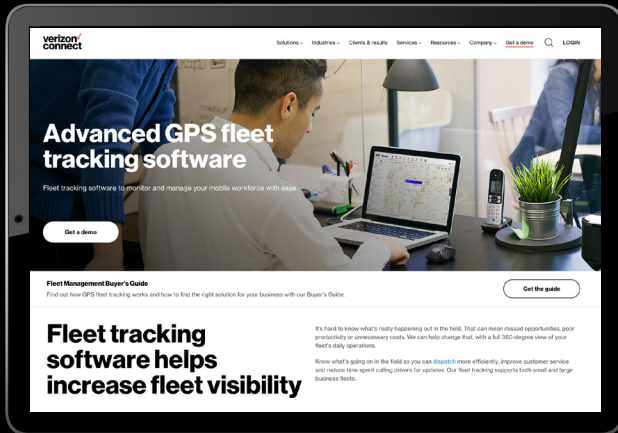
verizon✓
connect

Solutions ⌄ Industries ⌄ Clients & results Services ⌄ Resources ⌄ Company ⌄ Get a demo LOGIN

Advanced GPS fleet tracking software

Fleet tracking software to monitor and manage your mobile workforce with ease.

Get a demo

Fleet Management Buyer's Guide
Find out how GPS fleet tracking works and how to find the right solution for your business with our Buyer's Guide.

Get the guide

Fleet tracking software helps increase fleet visibility

It's hard to know what's really happening out in the field. That can mean missed opportunities, poor productivity or unnecessary costs. We can help change that, with a full 360-degree view of your fleet's daily operations.

Know what's going on in the field so you can dispatch more efficiently, improve customer service and reduce time spent calling drivers for updates. Our fleet tracking supports both small and large business fleets.